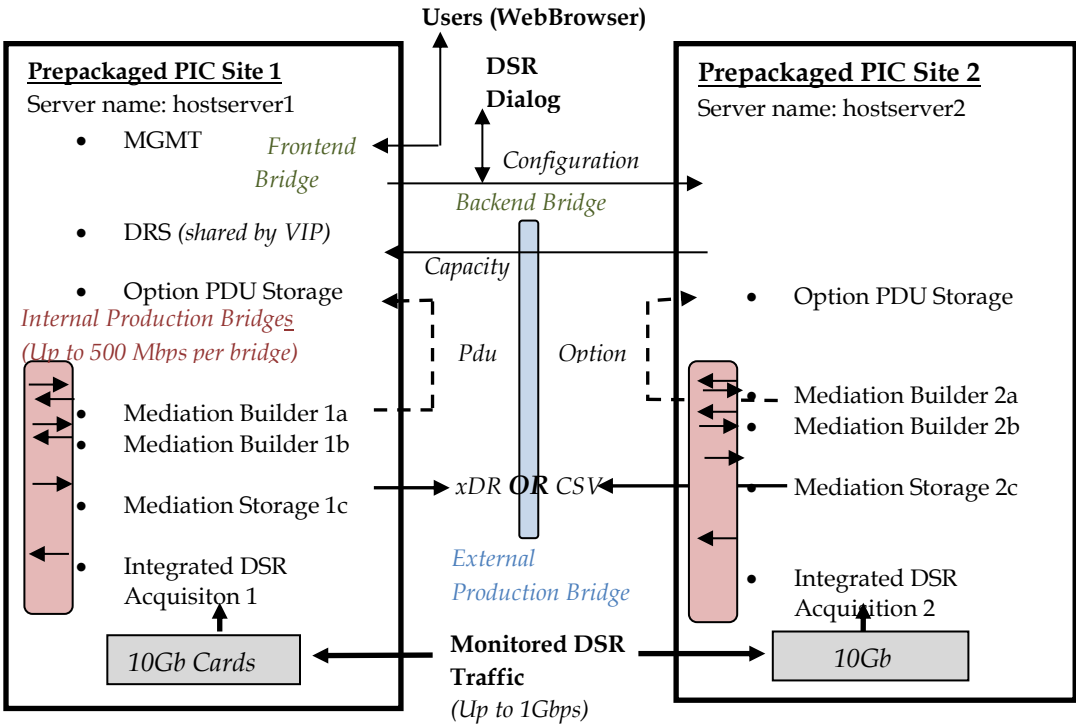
Users (WebBrowser)

Prepackaged PIC Site 1
Server name: hostserver1
• MGMT
• DRS (shared by VIP)
• Option PDU Storage
Internal Production Bridges
(Up to 500 Mbps per bridge)
• Mediation Builder 1a
• Mediation Builder 1b
• Mediation Storage 1c
• Integrated DSR Acquisiton 1
10Gb Cards

DSR Dialog
Frontend Bridge
Configuration
Backend Bridge
Capacity
Pdu
Option
xDR OR CSV
External Production Bridge
Monitored DSR Traffic
(Up to 1Gbps)

Prepackaged PIC Site 2
Server name: hostserver2
• Option PDU Storage
• Mediation Builder 2a
• Mediation Builder 2b
• Mediation Storage 2c
• Integrated DSR Acquisition 2
10Gb